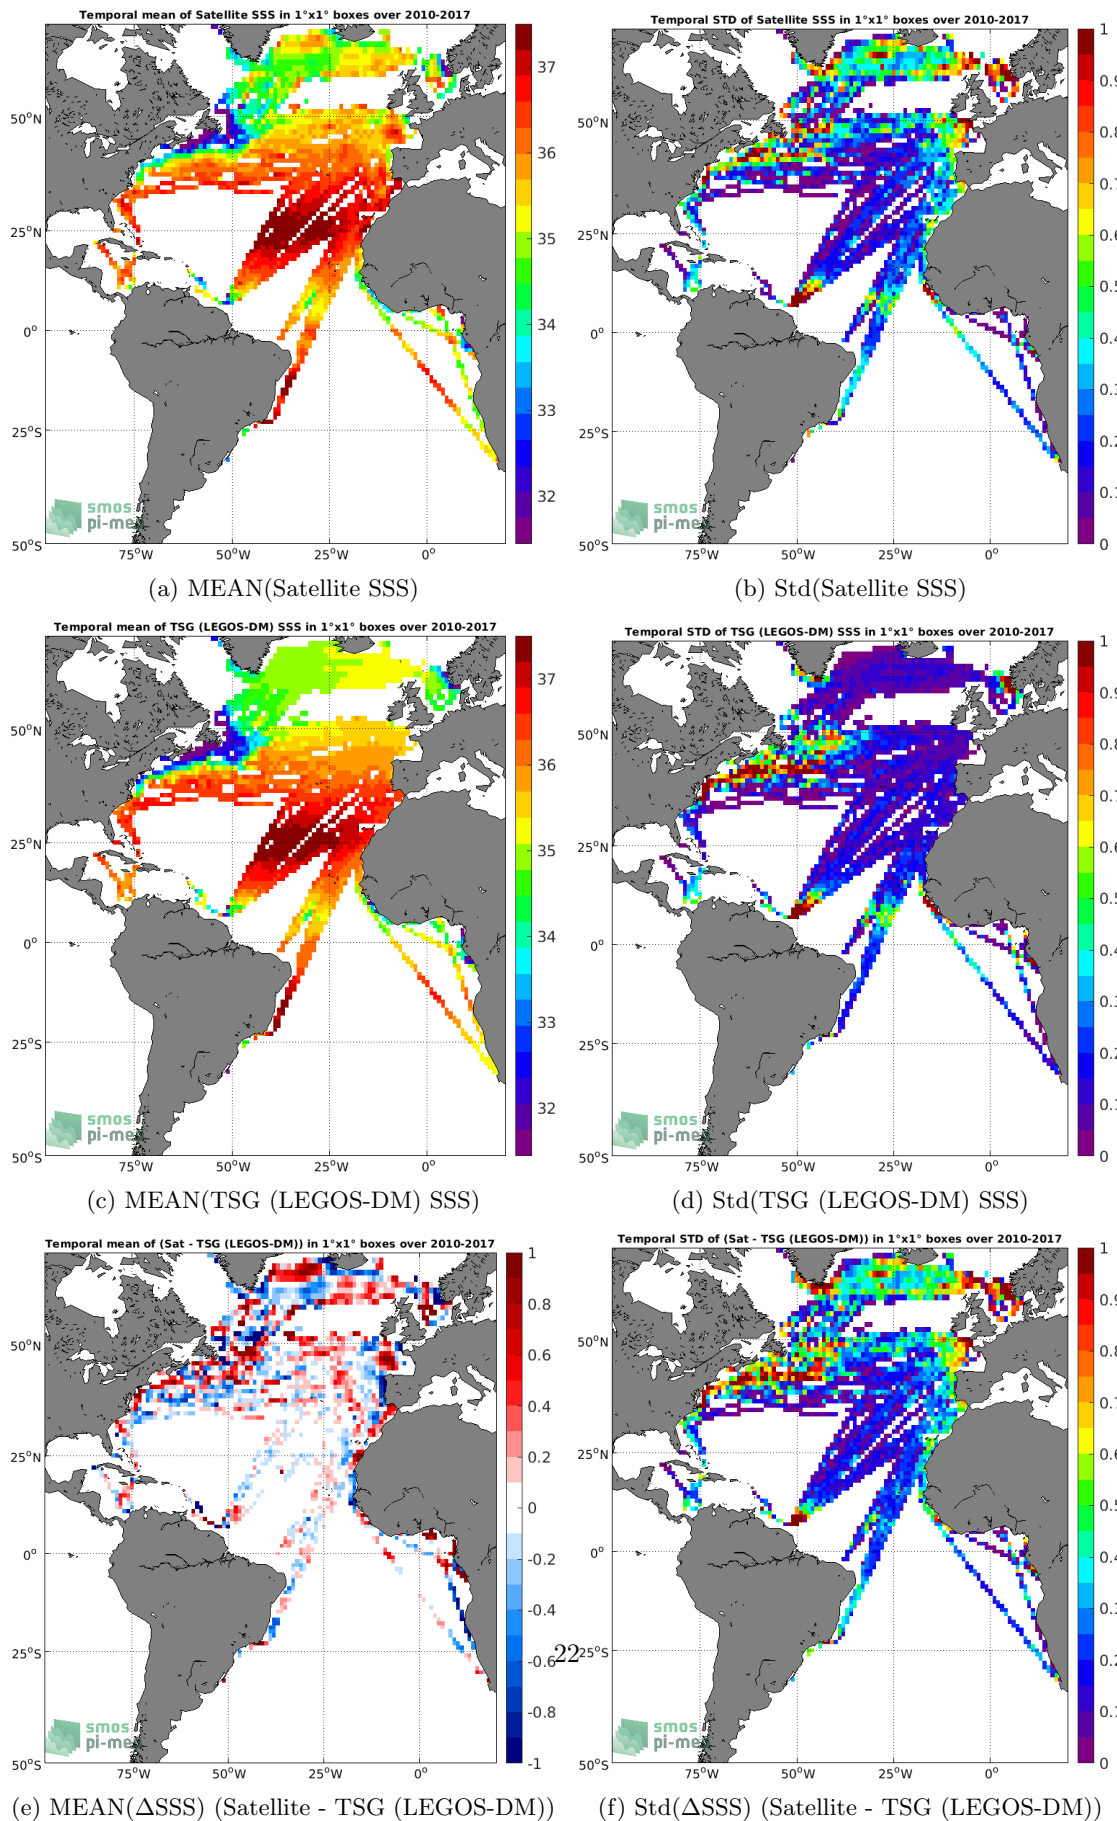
Temporal mean of Satellite SSS in 1°x1° boxes over 2010-2017

50°N
25°N
0°
25°S
50°S
75°W 50°W 25°W 0°
37 36 35 34 33 32
smos pi-me

(a) MEAN(Satellite SSS)

Temporal STD of Satellite SSS in 1°x1° boxes over 2010-2017

50°N
25°N
0°
25°S
50°S
75°W 50°W 25°W 0°
1 0.9 0.8 0.7 0.6 0.5 0.4 0.3 0.2 0.1 0
smos pi-me

(b) Std(Satellite SSS)

Temporal mean of TSG (LEGOS-DM) SSS in 1°x1° boxes over 2010-2017

50°N
25°N
0°
25°S
50°S
75°W 50°W 25°W 0°
37 36 35 34 33 32
smos pi-me

(c) MEAN(TSG (LEGOS-DM) SSS)

Temporal STD of TSG (LEGOS-DM) SSS in 1°x1° boxes over 2010-2017

50°N
25°N
0°
25°S
50°S
75°W 50°W 25°W 0°
1 0.9 0.8 0.7 0.6 0.5 0.4 0.3 0.2 0.1 0
smos pi-me

(d) Std(TSG (LEGOS-DM) SSS)

Temporal mean of (Sat - TSG (LEGOS-DM)) in 1°x1° boxes over 2010-2017

50°N
25°N
0°
25°S
50°S
75°W 50°W 25°W 0°
1 0.8 0.6 0.4 0.2 0 -0.2 -0.4 -0.6 -0.8 -1
smos pi-me

22

(e) MEAN($\Delta$SSS) (Satellite - TSG (LEGOS-DM))

Temporal STD of (Sat - TSG (LEGOS-DM)) in 1°x1° boxes over 2010-2017

50°N
25°N
0°
25°S
50°S
75°W 50°W 25°W 0°
1 0.9 0.8 0.7 0.6 0.5 0.4 0.3 0.2 0.1 0
smos pi-me

(f) Std($\Delta$SSS) (Satellite - TSG (LEGOS-DM))